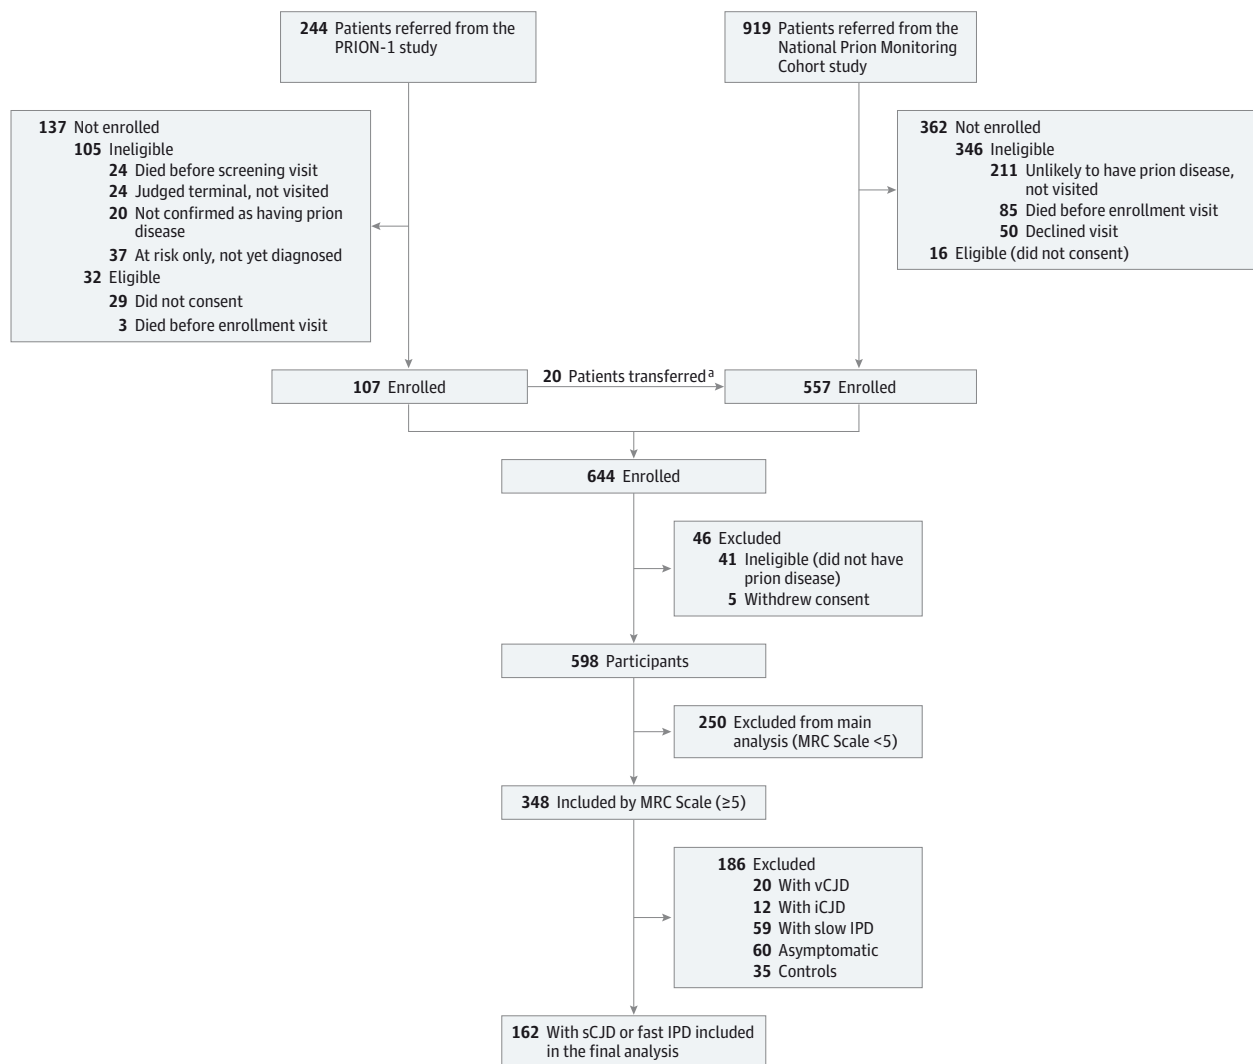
**244** Patients referred from the PRION-1 study

**919** Patients referred from the National Prion Monitoring Cohort study

**137** Not enrolled
**105** Ineligible
**24** Died before screening visit
**24** Judged terminal, not visited
**20** Not confirmed as having prion disease
**37** At risk only, not yet diagnosed
**32** Eligible
**29** Did not consent
**3** Died before enrollment visit

**362** Not enrolled
**346** Ineligible
**211** Unlikely to have prion disease, not visited
**85** Died before enrollment visit
**50** Declined visit
**16** Eligible (did not consent)

**107** Enrolled

**20** Patients transferred$^{a}$

**557** Enrolled

**644** Enrolled

**46** Excluded
**41** Ineligible (did not have prion disease)
**5** Withdrew consent

**598** Participants

**250** Excluded from main analysis (MRC Scale <5)

**348** Included by MRC Scale (≥5)

**186** Excluded
**20** With vCJD
**12** With iCJD
**59** With slow IPD
**60** Asymptomatic
**35** Controls

**162** With sCJD or fast IPD included in the final analysis